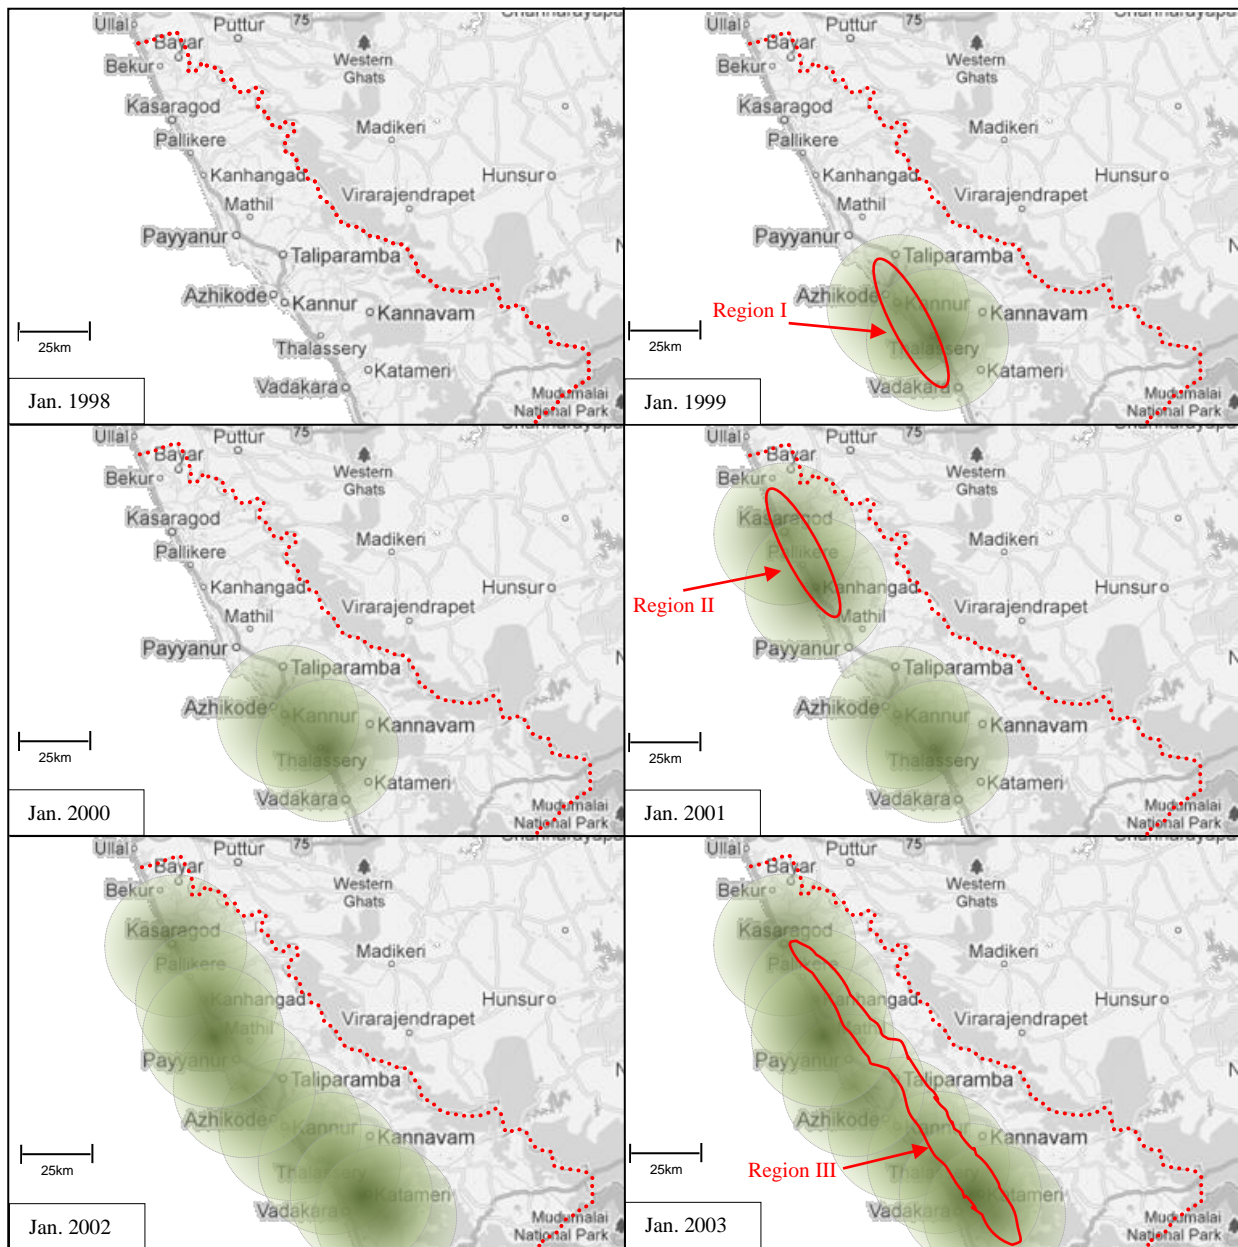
Ullal Puttur 75 Bayar Bekur Western Ghats Kasaragod Madikeri Pallikere Kanhangad Hunsur Mathil Virarajendrapet Payyanur Taliparamba Azhikode Kannur Kannavam Thalassery Katameri Vadakara Mudumalai National Park 25km Jan. 1998

Ullal Puttur 75 Bayar Bekur Western Ghats Kasaragod Madikeri Pallikere Kanhangad Hunsur Mathil Virarajendrapet Payyanur Taliparamba Azhikode Kannur Kannavam Region I Thalassery Katameri Vadakara Mudumalai National Park 25km Jan. 1999

Ullal Puttur 75 Bayar Bekur Western Ghats Kasaragod Madikeri Pallikere Kanhangad Hunsur Mathil Virarajendrapet Payyanur Taliparamba Azhikode Kannur Kannavam Thalassery Katameri Vadakara Mudumalai National Park 25km Jan. 2000

Ullal Puttur 75 Bayar Bekur Western Ghats Kasaragod Madikeri Pallikere Region II Kanhangad Hunsur Mathil Virarajendrapet Payyanur Taliparamba Azhikode Kannur Kannavam Thalassery Katameri Vadakara Mudumalai National Park 25km Jan. 2001

Ullal Puttur 75 Bayar Bekur Western Ghats Kasaragod Madikeri Pallikere Kanhangad Hunsur Mathil Virarajendrapet Payyanur Taliparamba Azhikode Kannur Kannavam Thalassery Katameri Vadakara Mudumalai National Park 25km Jan. 2002

Ullal Puttur 75 Bayar Bekur Western Ghats Kasaragod Madikeri Pallikere Kanhangad Hunsur Mathil Virarajendrapet Payyanur Taliparamba Azhikode Kannur Kannavam Region III Thalassery Katameri Vadakara Mudumalai National Park 25km Jan. 2003